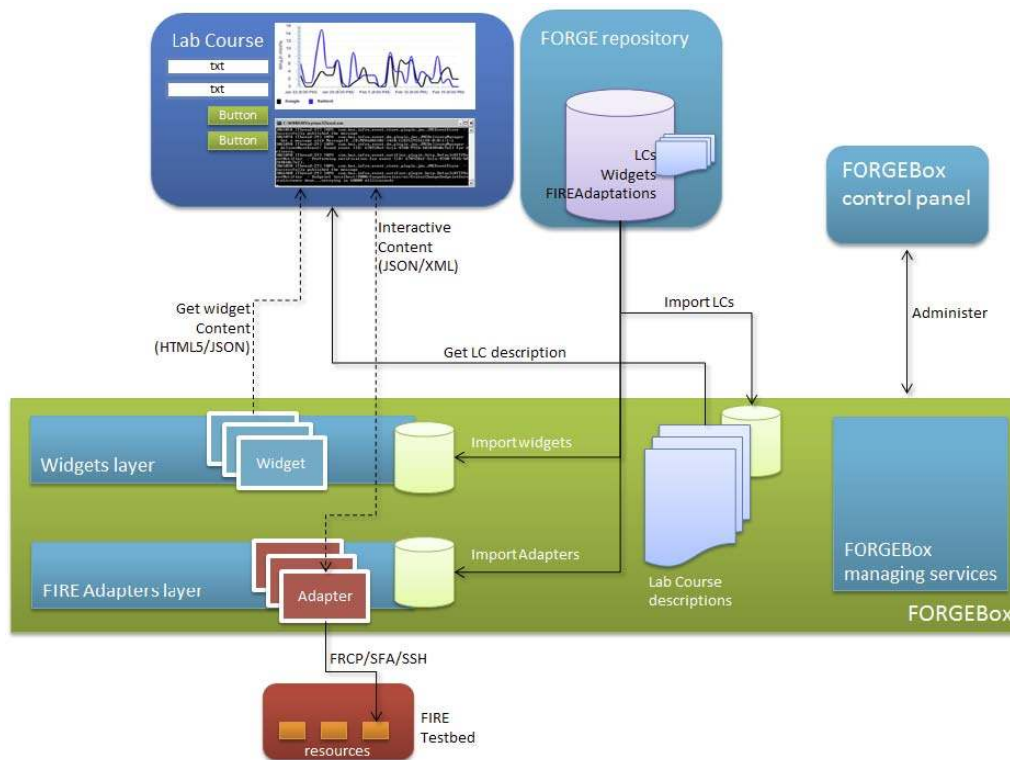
Lab Course

txt

txt

Button

Button

FORGE repository

LCs
Widgets
FIREAdaptations

FORGEBox control panel

Interactive Content (JSON/XML)

Get widget Content (HTML5/JSON)

Import LCs

Administer

Get LC description

Widgets layer

Widget

Importwidgets

FIRE Adapters layer

Adapter

ImportAdapters

Lab Course descriptions

FORGEBox managing services

FORGEBox

FRCP/SFA/SSH

resources

FIRE Testbed